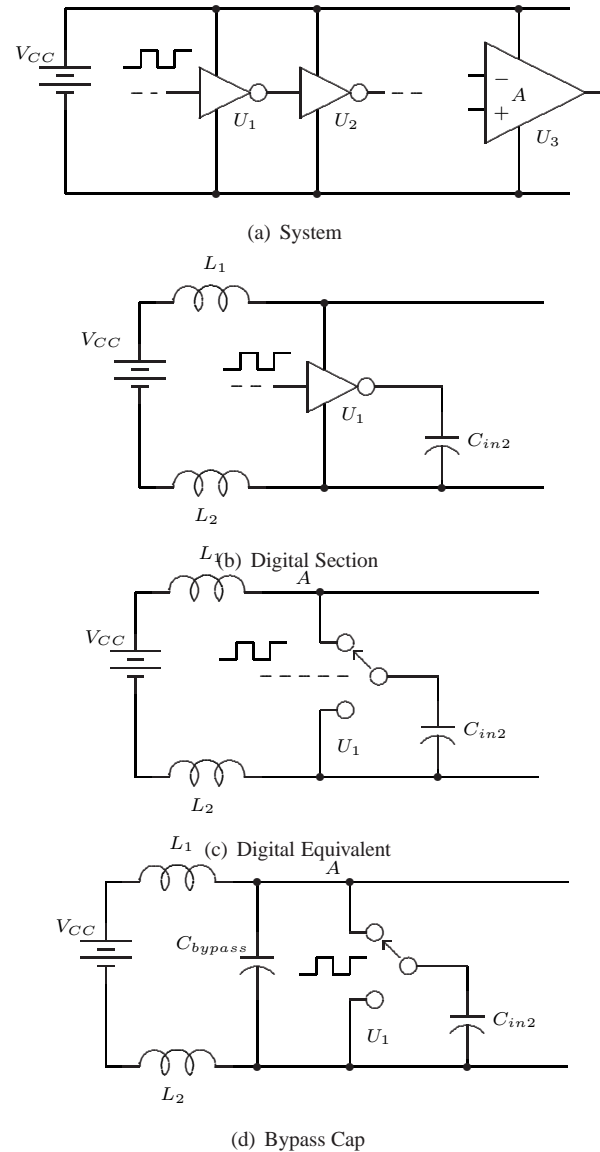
$V_{CC}$

$U_1$

$U_2$

$-$

$A$

$+$

$U_3$

(a) System

$L_1$

$V_{CC}$

$U_1$

$C_{in2}$

$L_2$

$L_1$

(b) Digital Section

$A$

$V_{CC}$

$U_1$

$C_{in2}$

$L_2$

$L_1$

(c) Digital Equivalent

$A$

$V_{CC}$

$C_{bypass}$

$U_1$

$C_{in2}$

$L_2$

(d) Bypass Cap